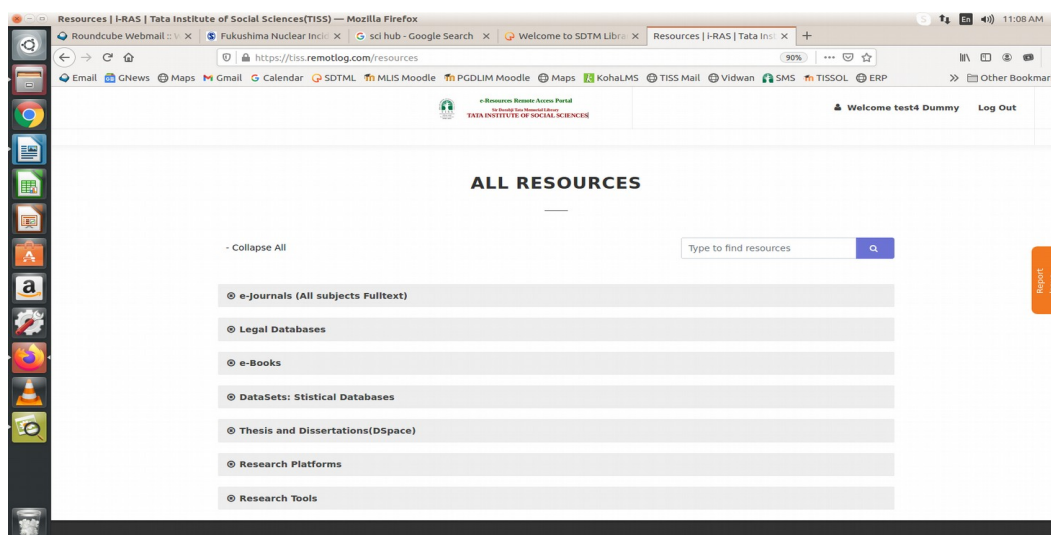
Resources | i-RAS | Tata Institute of Social Sciences(TISS) — Mozilla Firefox

En 11:08 AM

Roundcube Webmail :: V × | Fukushima Nuclear Incid × | sci hub - Google Search × | Welcome to SDTM Libra × | Resources | i-RAS | Tata Inst × | +

https://tiss.remotlog.com/resources 90% ··· 

Email GNews Maps Gmail Calendar SDTML MLIS Moodle PGDLIM Moodle Maps KohaLMS TISS Mail Vidwan SMS TISSOL ERP » Other Bookmar

e-Resources Remote Access Portal
Sir Dorabji Tata Memorial Library
TATA INSTITUTE OF SOCIAL SCIENCES

Welcome test4 Dummy Log Out

ALL RESOURCES

- Collapse All

Type to find resources

Report

⊕ e-Journals (All subjects Fulltext)

⊕ Legal Databases

⊕ e-Books

⊕ DataSets: Stistical Databases

⊕ Thesis and Dissertations(DSpace)

⊕ Research Platforms

⊕ Research Tools